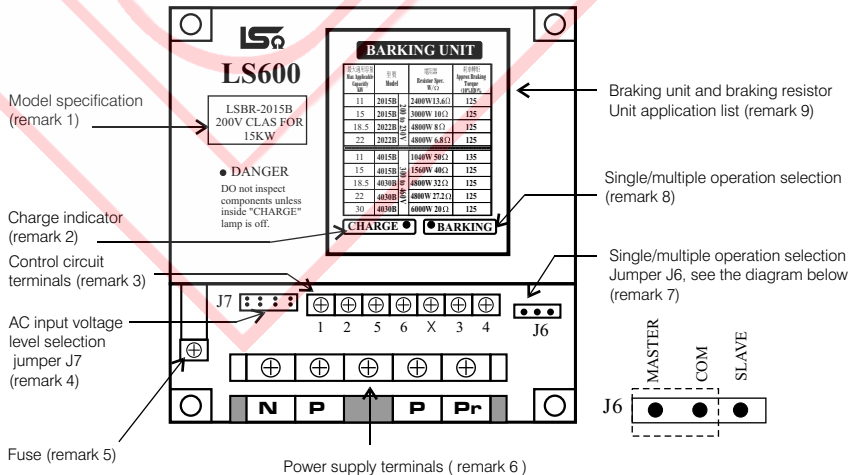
LS

LS600

Model specification (remark 1)

LSBR-2015B 200V CLAS FOR 15KW

● DANGER

DO not inspect components unless inside "CHARGE" lamp is off.

Charge indicator (remark 2)

Control circuit terminals (remark 3)

AC input voltage level selection jumper J7 (remark 4)

Fuse (remark 5)

BARKING UNIT

| 最大適用容量 Max Applicable Capacity kW | 型 號 Model | | 電阻器 Resistor Spec. W/Ω | 刹車轉矩 Approx Braking Torque (10%ED%) |
|---|---|---|---|---|
| 11 | 2015B | 200V 級 | 2400W13.6Ω | 125 |
| 15 | 2015B | | 3000W 10Ω | 125 |
| 18.5 | 2022B | | 4800W 8Ω | 125 |
| 22 | 2022B | | 4800W 6.8Ω | 125 |
| 11 | 4015B | 400V 級 | 1040W 50Ω | 135 |
| 15 | 4015B | | 1560W 40Ω | 125 |
| 18.5 | 4030B | | 4800W 32Ω | 125 |
| 22 | 4030B | | 4800W 27.2Ω | 125 |
| 30 | 4030B | | 6000W 20Ω | 125 |

CHARGE ● ● BARKING

Braking unit and braking resistor Unit application list (remark 9)

Single/multiple operation selection (remark 8)

Single/multiple operation selection Jumper J6, see the diagram below (remark 7)

J7

1 2 5 6 X 3 4

J6

N P P Pr

Power supply terminals ( remark 6 )

MASTER COM SLAVE

J6